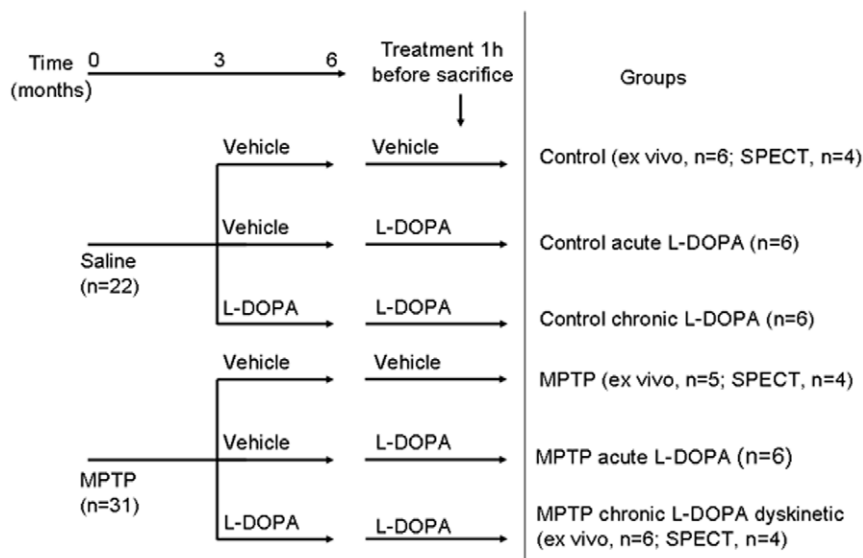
Time (months) 0 3 6

Treatment 1h before sacrifice

Groups

Vehicle Vehicle Control (ex vivo, n=6; SPECT, n=4)

Saline (n=22)

Vehicle L-DOPA Control acute L-DOPA (n=6)

L-DOPA L-DOPA Control chronic L-DOPA (n=6)

Vehicle Vehicle MPTP (ex vivo, n=5; SPECT, n=4)

MPTP (n=31)

Vehicle L-DOPA MPTP acute L-DOPA (n=6)

L-DOPA L-DOPA MPTP chronic L-DOPA dyskinetic (ex vivo, n=6; SPECT, n=4)